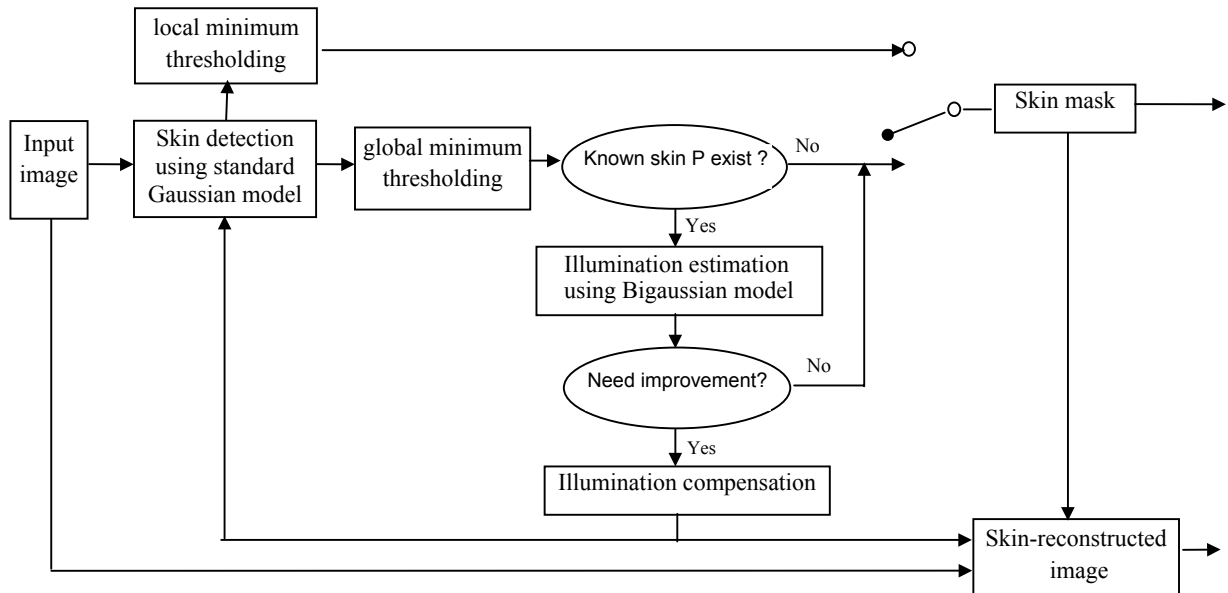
local minimum thresholding

Input image

Skin detection using standard Gaussian model

global minimum thresholding

Known skin P exist ?

No

Skin mask

Yes

Illumination estimation using Bigaussian model

Need improvement?

No

Yes

Illumination compensation

Skin-reconstructed image